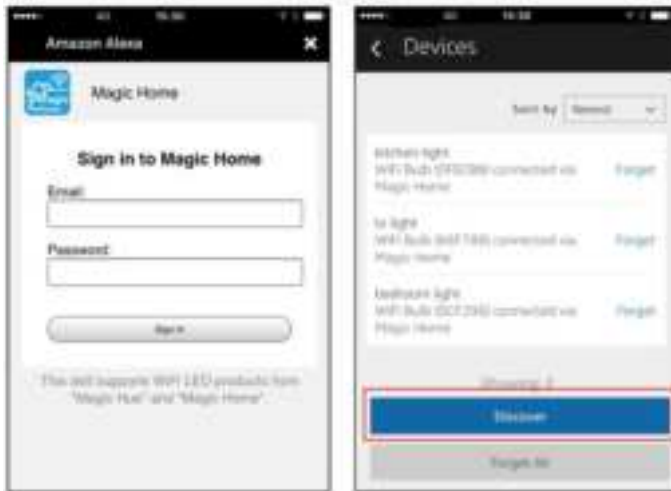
Amazon Alexa
Magic Home
Sign in to Magic Home
Email:
Password:
Sign in
This skill supports WiFi LED products from "Magic Hue" and "Magic Home".

Devices
Sort by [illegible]
kitchen light
WiFi Bulb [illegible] connected via Magic Home
Forget
tv light
WiFi Bulb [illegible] connected via Magic Home
Forget
bedroom light
WiFi Bulb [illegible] connected via Magic Home
Forget
Showing 3
Discover
Forget All